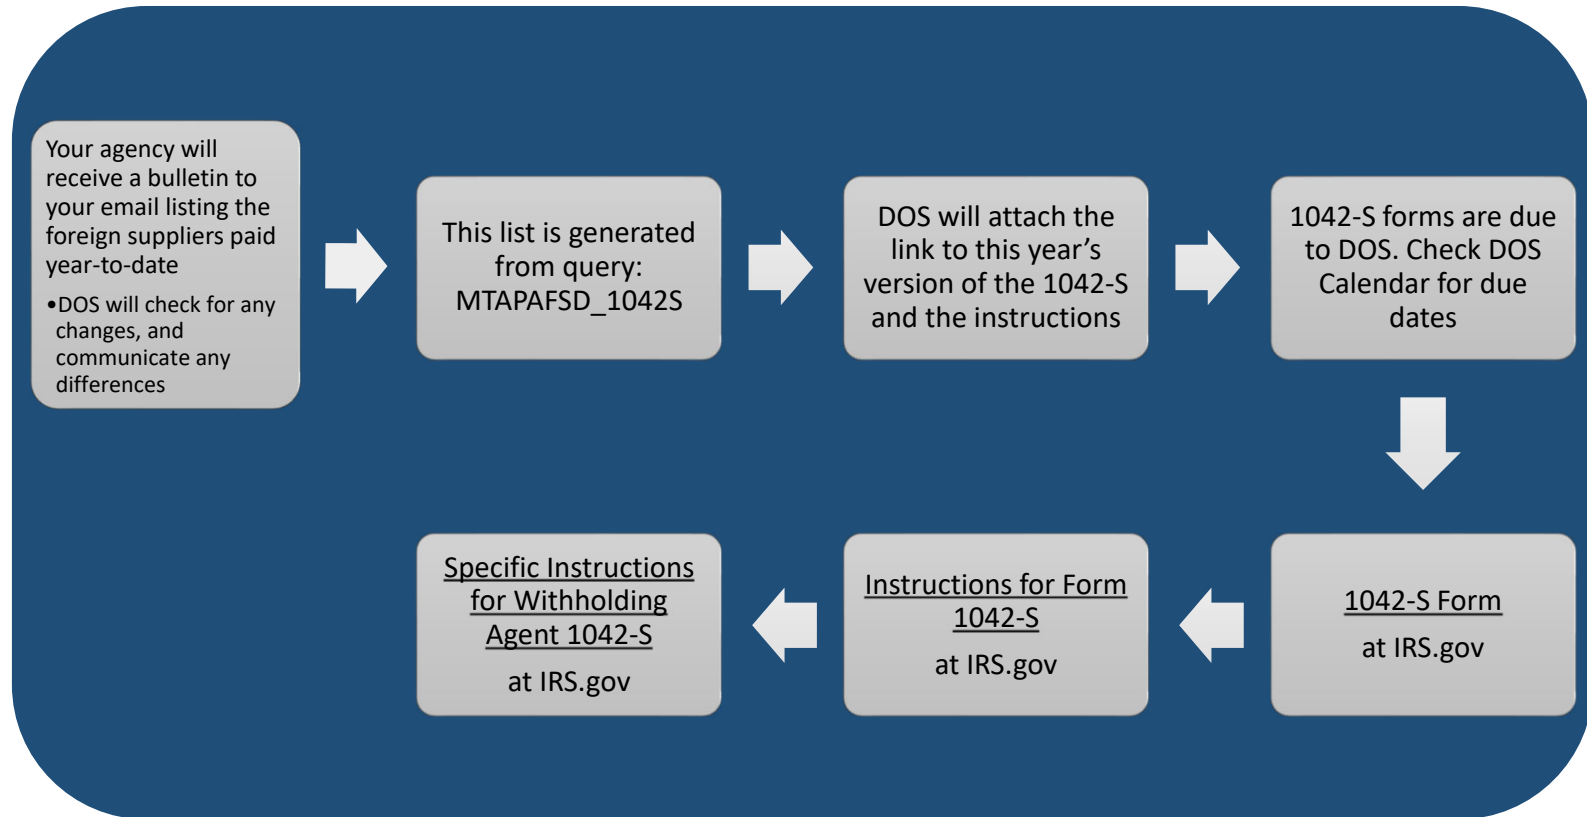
Your agency will receive a bulletin to your email listing the foreign suppliers paid year-to-date

•DOS will check for any changes, and communicate any differences

This list is generated from query: MTAPAFSD_1042S

DOS will attach the link to this year's version of the 1042-S and the instructions

1042-S forms are due to DOS. Check DOS Calendar for due dates

1042-S Form

at IRS.gov

Instructions for Form 1042-S

at IRS.gov

Specific Instructions for Withholding Agent 1042-S

at IRS.gov